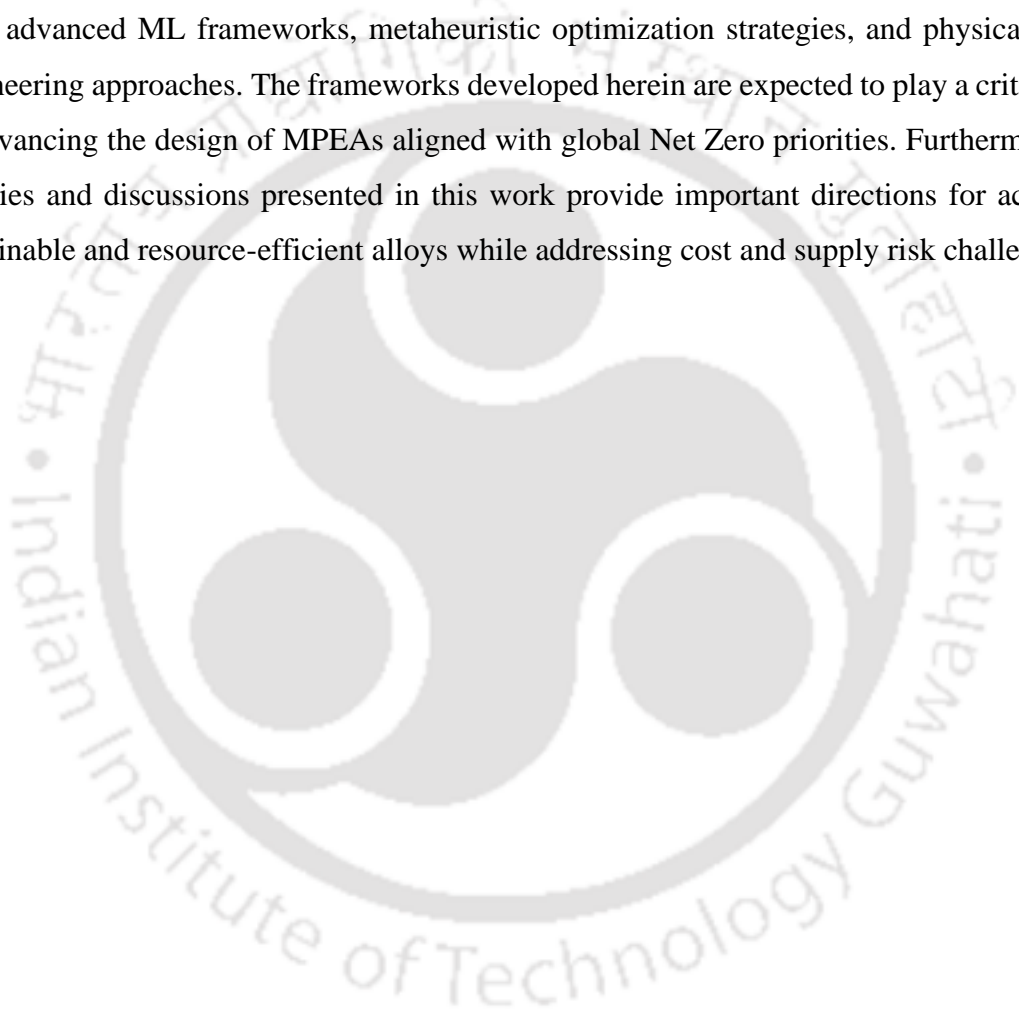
advanced ML frameworks, metaheuristic optimization strategies, and physica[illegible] neering approaches. The frameworks developed herein are expected to play a crit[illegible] vancing the design of MPEAs aligned with global Net Zero priorities. Furtherm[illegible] ies and discussions presented in this work provide important directions for ac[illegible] inable and resource-efficient alloys while addressing cost and supply risk challe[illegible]

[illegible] • Indian Institute of Technology Guwahati • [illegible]